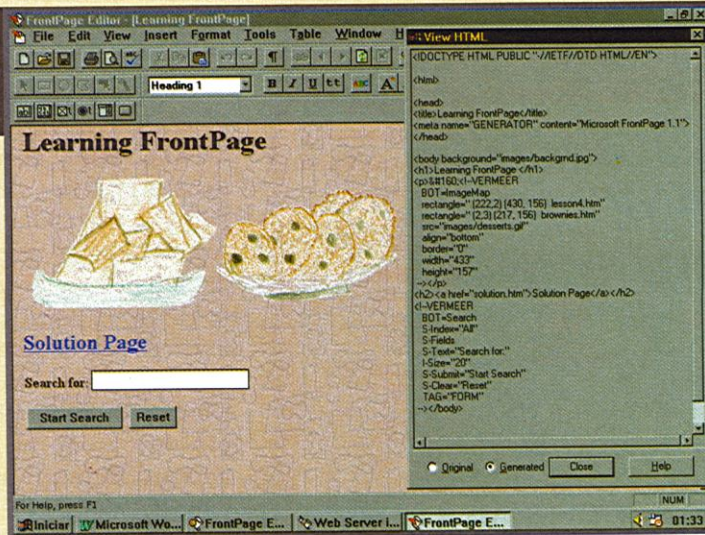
FrontPage Editor - [Learning FrontPage]

File Edit View Insert Format Tools Table Window H

Heading 1

Learning FrontPage

Solution Page

Search for:

Start Search Reset

View HTML

<!DOCTYPE HTML PUBLIC "-//IETF//DTD HTML//EN">

<html>

<head>
<title>Learning FrontPage</title>
<meta name="GENERATOR" content="Microsoft FrontPage 1.1">
</head>

<body background="images/backgrnd.jpg">
<h1>Learning FrontPage </h1>
<p>&#160;<!--VERMEER
BOT=ImageMap
rectangle=" (222,2) (430, 156) lesson4.htm"
rectangle=" (2,3) (217, 156) brownies.htm"
src="images/desserts.gif"
align="bottom"
border="0"
width="433"
height="157"
--></p>
<h2><a href="solution.htm">Solution Page</a></h2>
<!--VERMEER
BOT=Search
S-Index="All"
S-Fields
S-Text="Search for:"
I-Size="20"
S-Submit="Start Search"
S-Clear="Reset"
TAG="FORM"
--></body>

Original Generated Close Help

For Help, press F1

NUM

Iniciar Microsoft Wo... FrontPage E... Web Server i... FrontPage E... 01:33